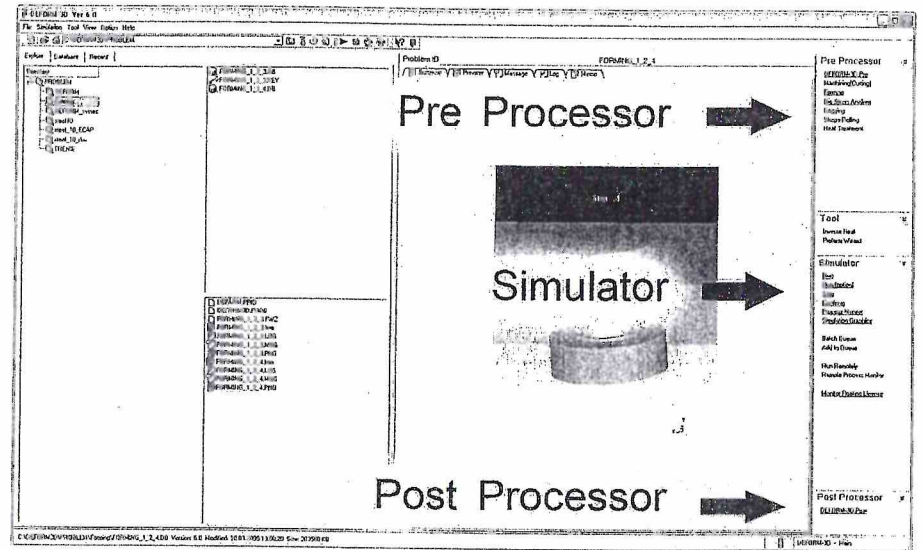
DEFORM-3D Ver 6.0
File Simulation Tool View Option Help
Explore | Database | Record
Problem ID
FORMING_1_2_4
Pre Processor
DEFORM-3D Pre
Machining(Cutting)
Forming
Die Stress Analysis
Forging
Shape Rolling
Heat Treatment
Pre Processor
Tool
Inverse Heat
Preform Wizard
Simulator
Simulator
Run
Run(options)
Stop
Batch Queue
Add to Queue
Run Remotely
Remote Process Monitor
Monitor Floating License
Post Processor
Post Processor
DEFORM-3D Post
DEFORM-3D - Main